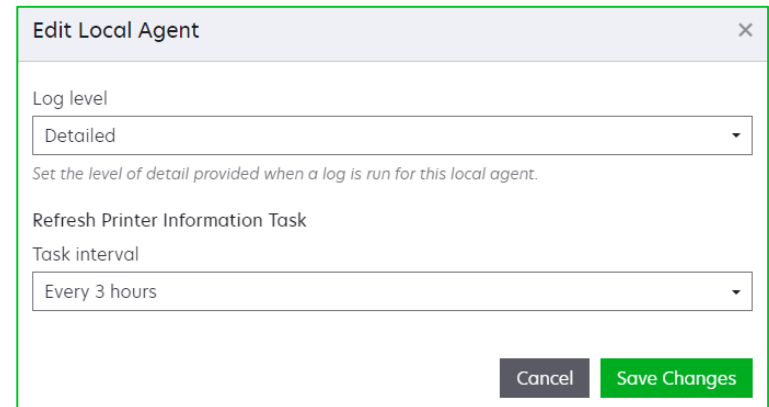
Edit Local Agent

×

Log level

Detailed

Set the level of detail provided when a log is run for this local agent.

Refresh Printer Information Task

Task interval

Every 3 hours

Cancel

Save Changes